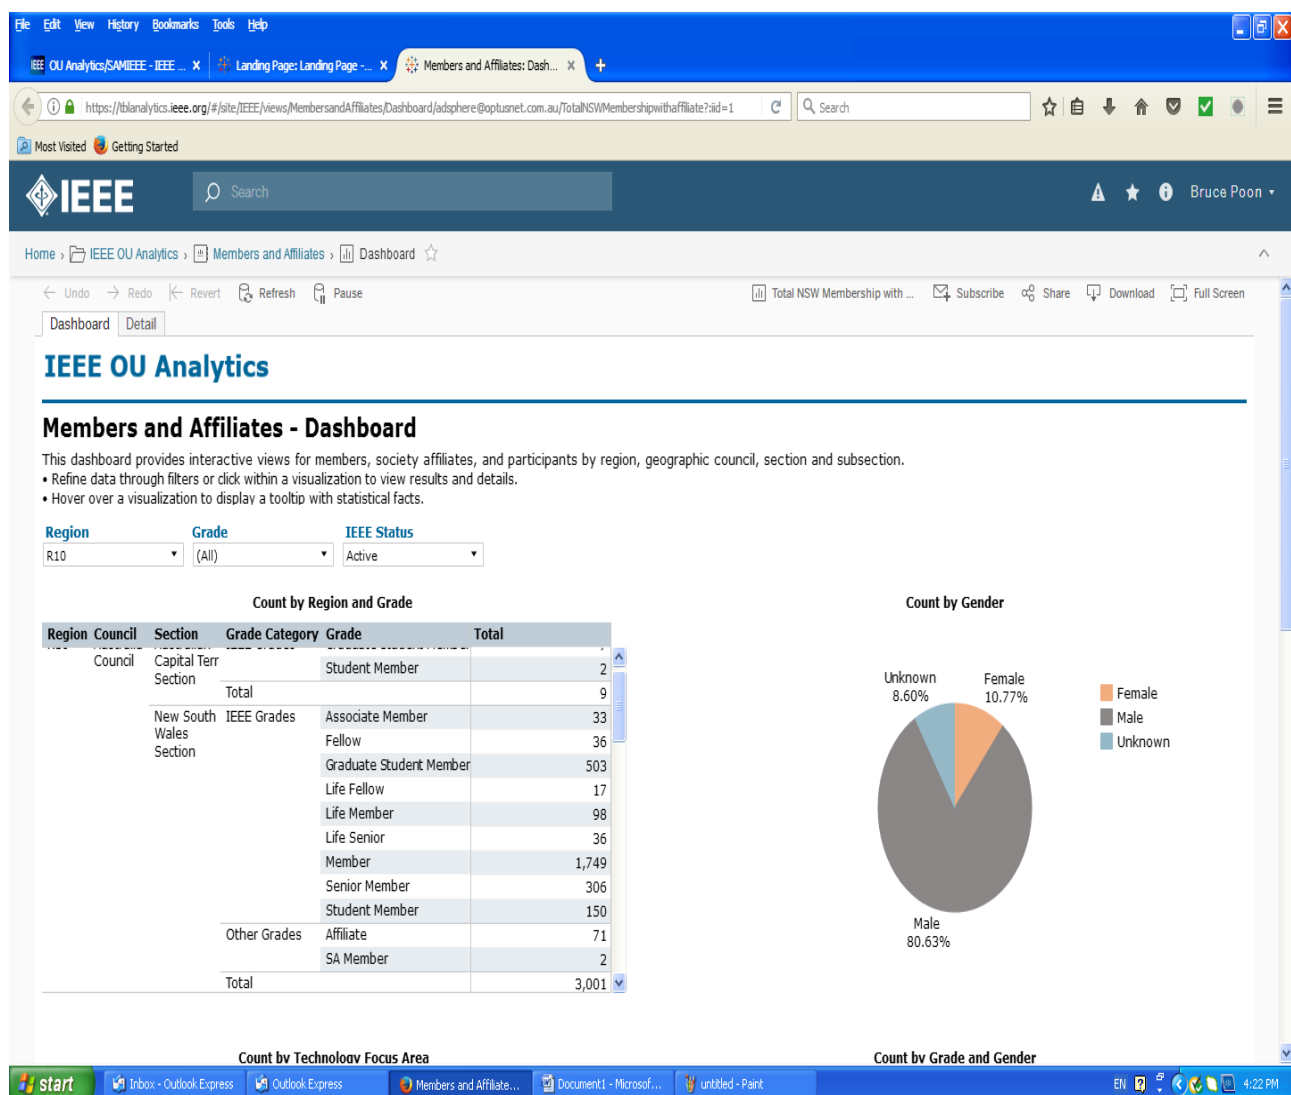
File Edit View History Bookmarks Tools Help

OU Analytics/SAMIEEE - IEEE ... × Landing Page: Landing Page -... × Members and Affiliates: Dash... × +

https://tblanalytics.ieee.org/#/site/IEEE/views/MembersandAffiliates/Dashboard/adsphere@optusnet.com.au/TotalNSWMembershipwithaffiliate?:iid=1

Search

Most Visited Getting Started

IEEE Search Bruce Poon

Home › IEEE OU Analytics › Members and Affiliates › Dashboard

Undo Redo Revert Refresh Pause Total NSW Membership with ... Subscribe Share Download Full Screen

Dashboard Detail

IEEE OU Analytics

Members and Affiliates - Dashboard

This dashboard provides interactive views for members, society affiliates, and participants by region, geographic council, section and subsection.
• Refine data through filters or click within a visualization to view results and details.
• Hover over a visualization to display a tooltip with statistical facts.

Region R10
Grade (All)
IEEE Status Active

Count by Region and Grade

| Region | Council | Section | Grade Category | Grade | Total |
|---|---|---|---|---|---|
| | Council | Capital Terr Section | | Student Member | 2 |
| | | | Total | | 9 |
| | | New South Wales Section | IEEE Grades | Associate Member | 33 |
| | | | | Fellow | 36 |
| | | | | Graduate Student Member | 503 |
| | | | | Life Fellow | 17 |
| | | | | Life Member | 98 |
| | | | | Life Senior | 36 |
| | | | | Member | 1,749 |
| | | | | Senior Member | 306 |
| | | | | Student Member | 150 |
| | | | Other Grades | Affiliate | 71 |
| | | | | SA Member | 2 |
| | | | Total | | 3,001 |

Count by Gender

Unknown 8.60%
Female 10.77%
Male 80.63%

Female
Male
Unknown

Count by Technology Focus Area

Count by Grade and Gender

start Inbox - Outlook Express Outlook Express Members and Affiliate... Document1 - Microsof... untitled - Paint EN 4:22 PM